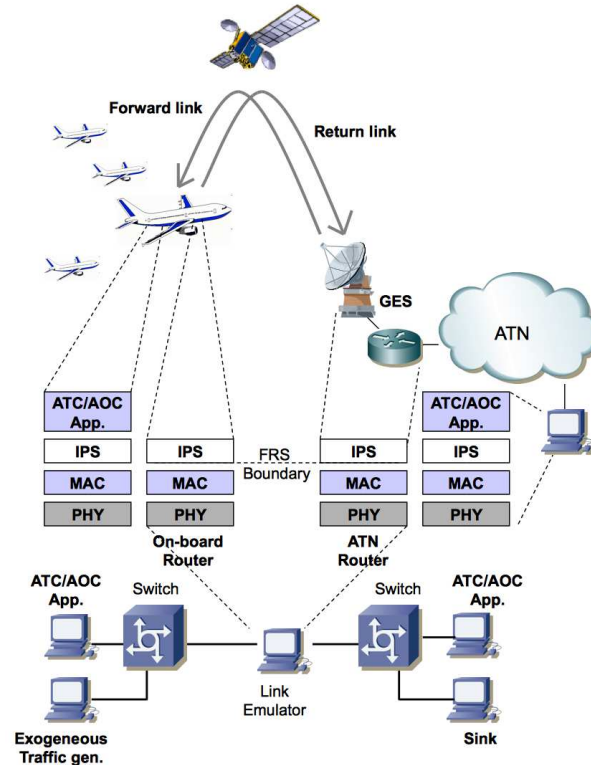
Forward link

Return link

GES

ATN

ATC/AOC App.

IPS

MAC

PHY

IPS

MAC

PHY

FRS Boundary

IPS

MAC

PHY

ATC/AOC App.

IPS

MAC

PHY

On-board Router

ATN Router

ATC/AOC App.

Switch

Switch

ATC/AOC App.

Link Emulator

Exogeneous Traffic gen.

Sink